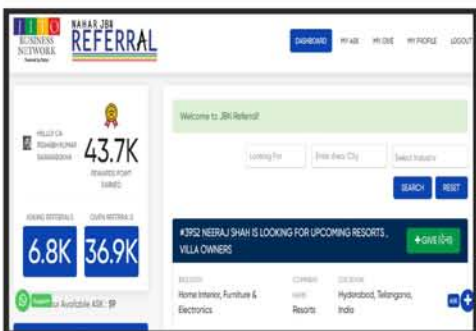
JBO BUSINESS NETWORK

NAHAR JBN REFERRAL

DASHBOARD MY ASK MY GIVE MY PROFILE LOGOUT

HELLO CA RISHABH KUMAR SHRIMALI

43.7K

REWARDS POINT EARNED

Welcome to JBN Referral!

Looking For

Enter Area / City

Select Industry

SEARCH RESET

TAKING REFERRALS

GIVEN REFERRALS

6.8K

36.9K

#3952 NEERAJ SHAH IS LOOKING FOR UPCOMING RESORTS , VILLA OWNERS

+GIVE (14)

INDUSTRY

Home Interior, Furniture & Electronics

COMPANY NAME

Resorts

LOCATION

Hyderabad, Telangana, India

Available ASK : 59